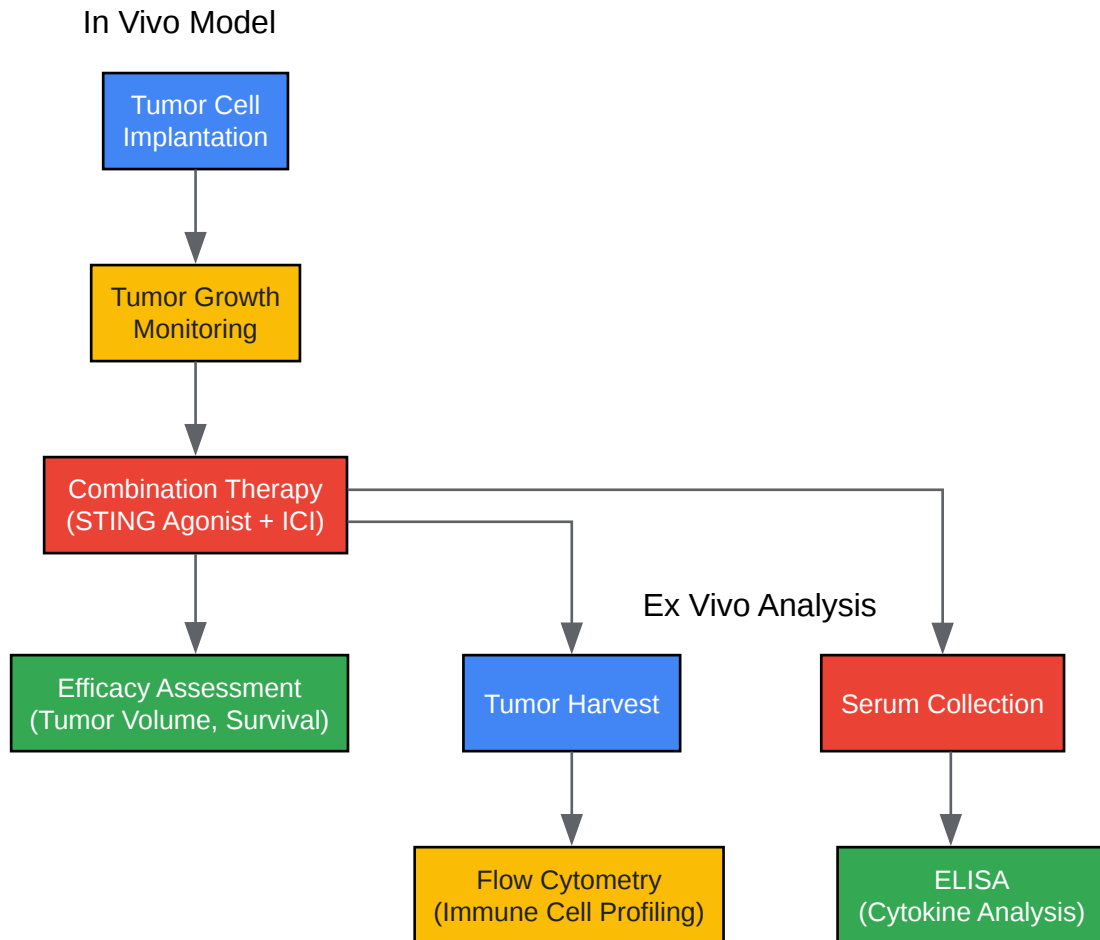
In Vivo Model

Tumor Cell Implantation

Tumor Growth Monitoring

Combination Therapy (STING Agonist + ICI)

Ex Vivo Analysis

Efficacy Assessment (Tumor Volume, Survival)

Tumor Harvest

Serum Collection

Flow Cytometry (Immune Cell Profiling)

ELISA (Cytokine Analysis)